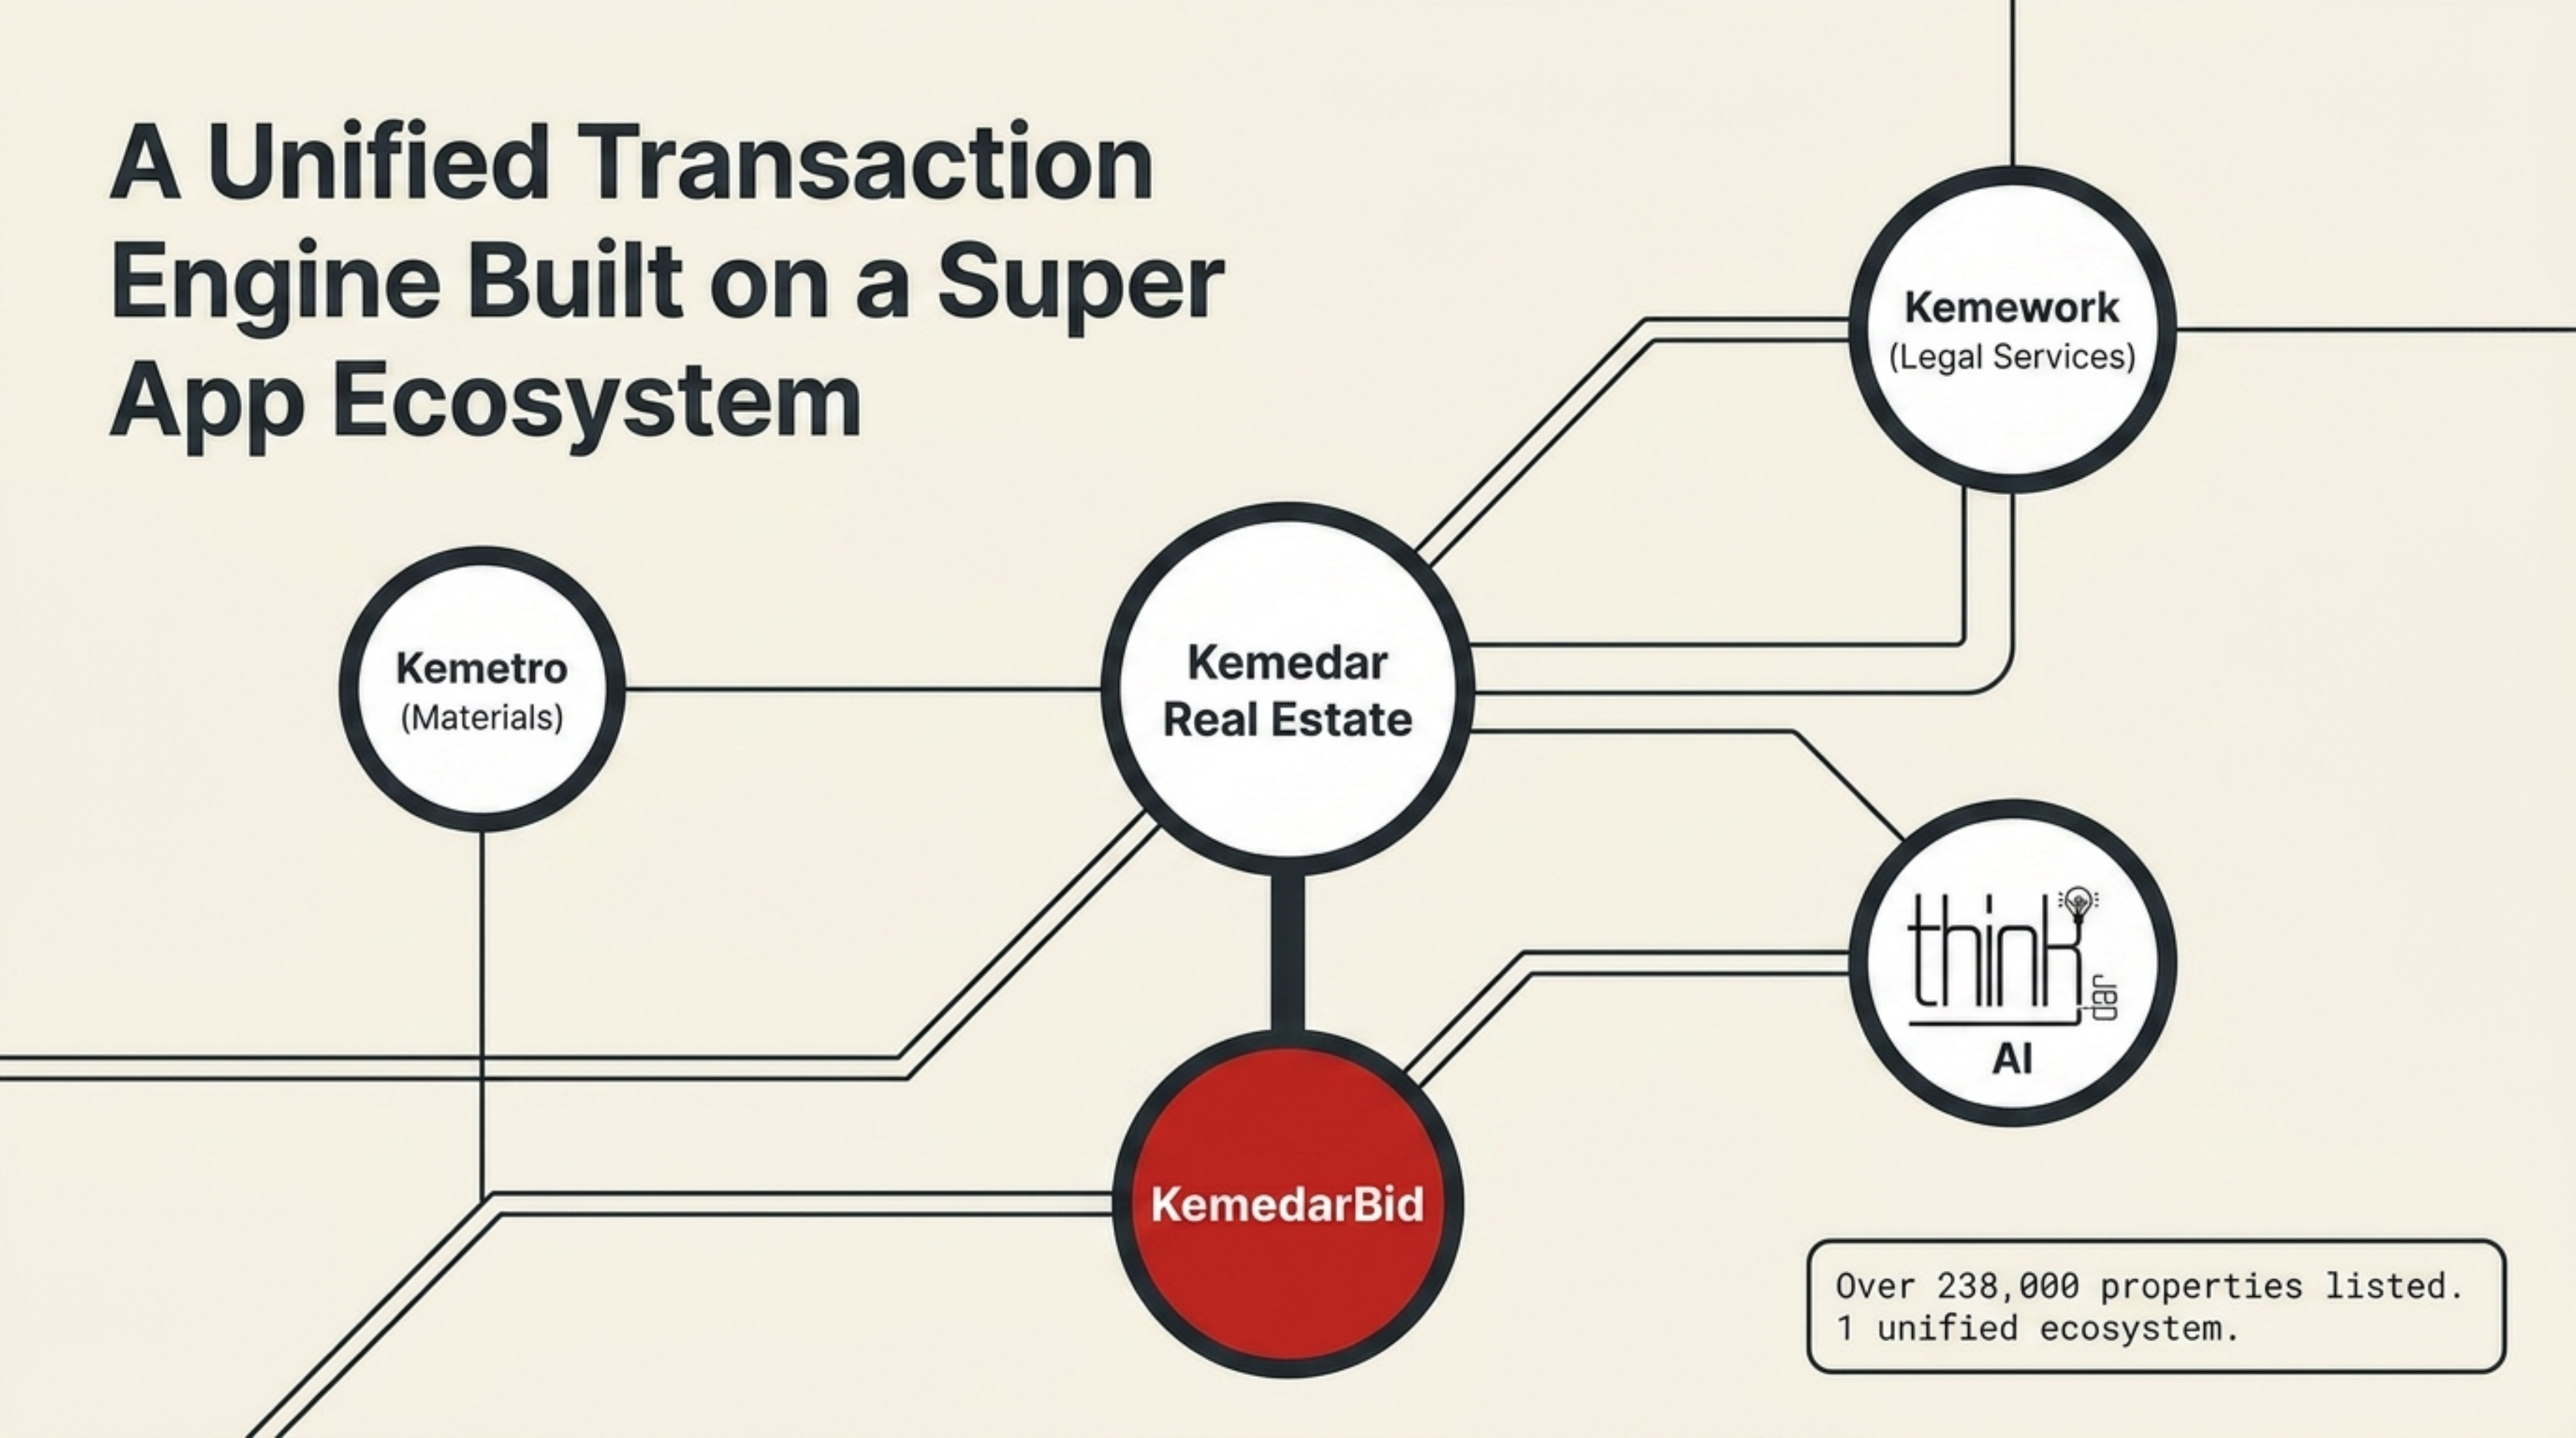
A Unified Transaction Engine Built on a Super App Ecosystem

Kemework
(Legal Services)

Kemetro
(Materials)

Kemedar
Real Estate

think
dar
AI

KemedarBid

Over 238,000 properties listed.
1 unified ecosystem.